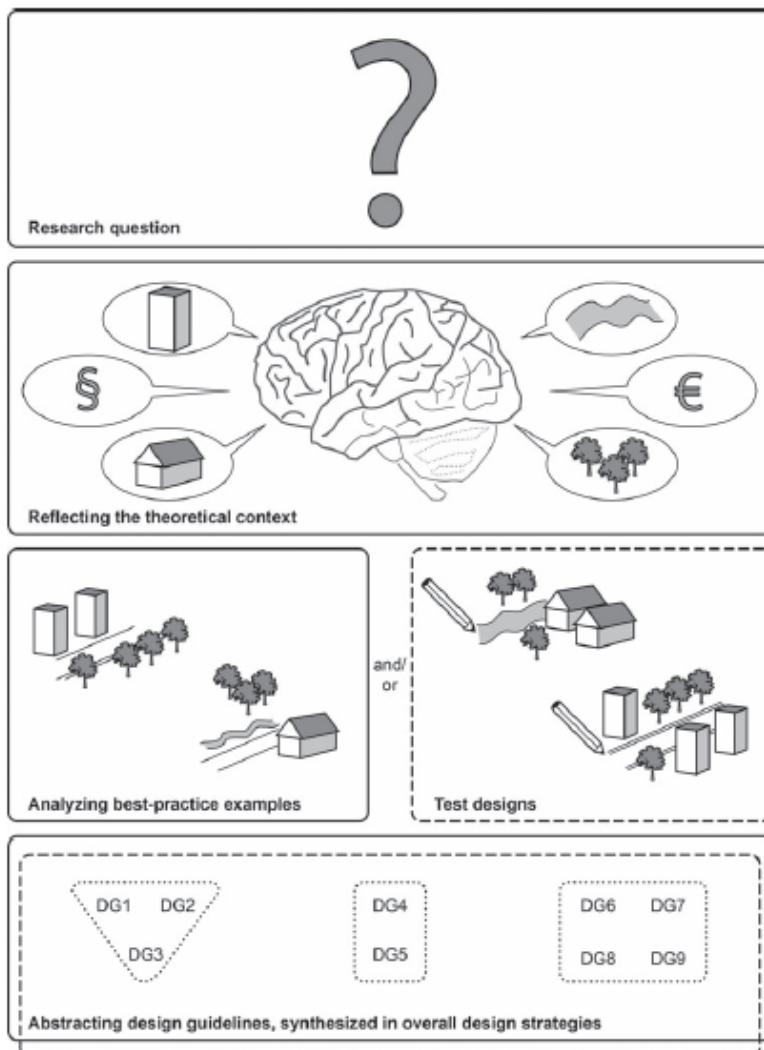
?

Research question

§

€

Reflecting the theoretical context

Analyzing best-practice examples

and/
or

Test designs

DG1 DG2
DG3

DG4
DG5

DG6 DG7
DG8 DG9

Abstracting design guidelines, synthesized in overall design strategies